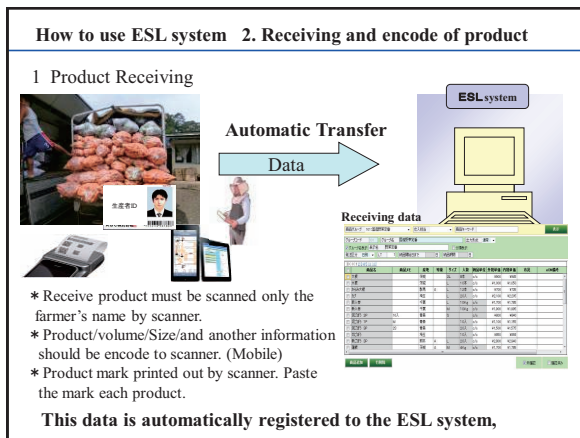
How to use ESL system 2. Receiving and encode of product

1 Product Receiving

生産者ID

Automatic Transfer

Data

ESL system

Receiving data

＊Receive product must be scanned only the farmer's name by scanner.
＊Product/volume/Size/and another information should be encode to scanner. (Mobile)
＊Product mark printed out by scanner. Paste the mark each product.

This data is automatically registered to the ESL system,